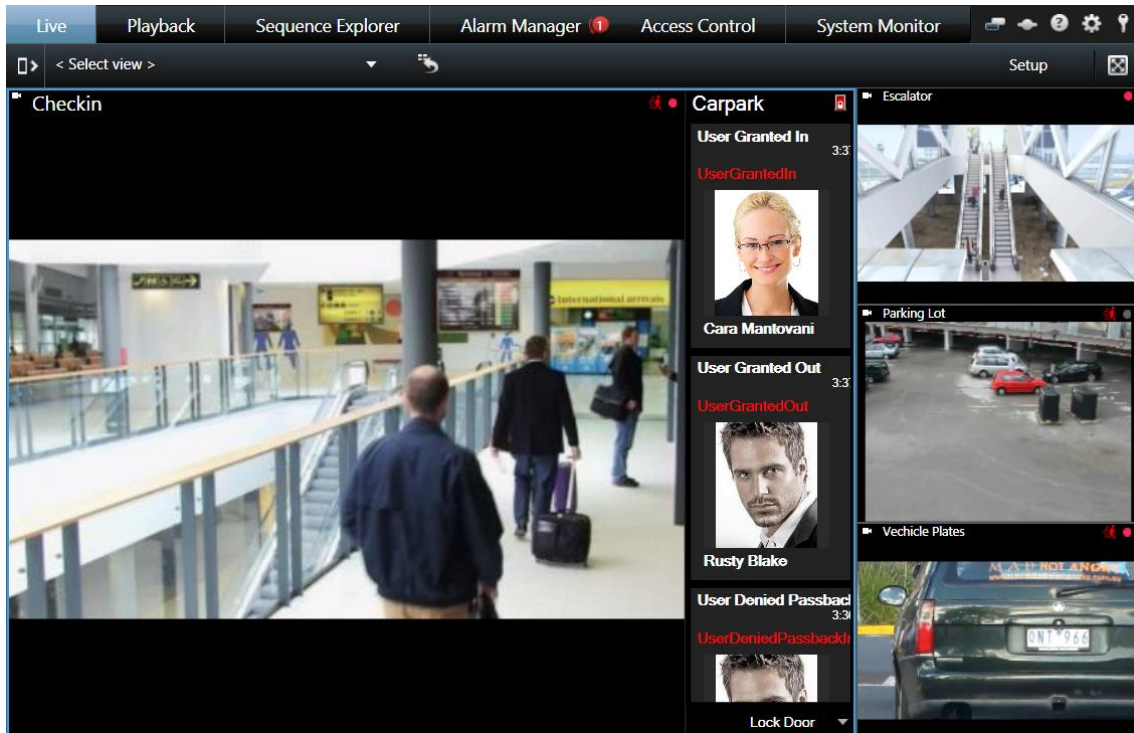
Live Playback Sequence Explorer Alarm Manager 1 Access Control System Monitor

< Select view > Setup

Checkin

International arrivals

Carpark

User Granted In
3:3

UserGrantedIn

Cara Mantovani

User Granted Out
3:3

UserGrantedOut

Rusty Blake

User Denied Passbac
3:3

UserDeniedPassbackI

Lock Door

Escalator

Parking Lot

Vechicle Plates

ONI 966